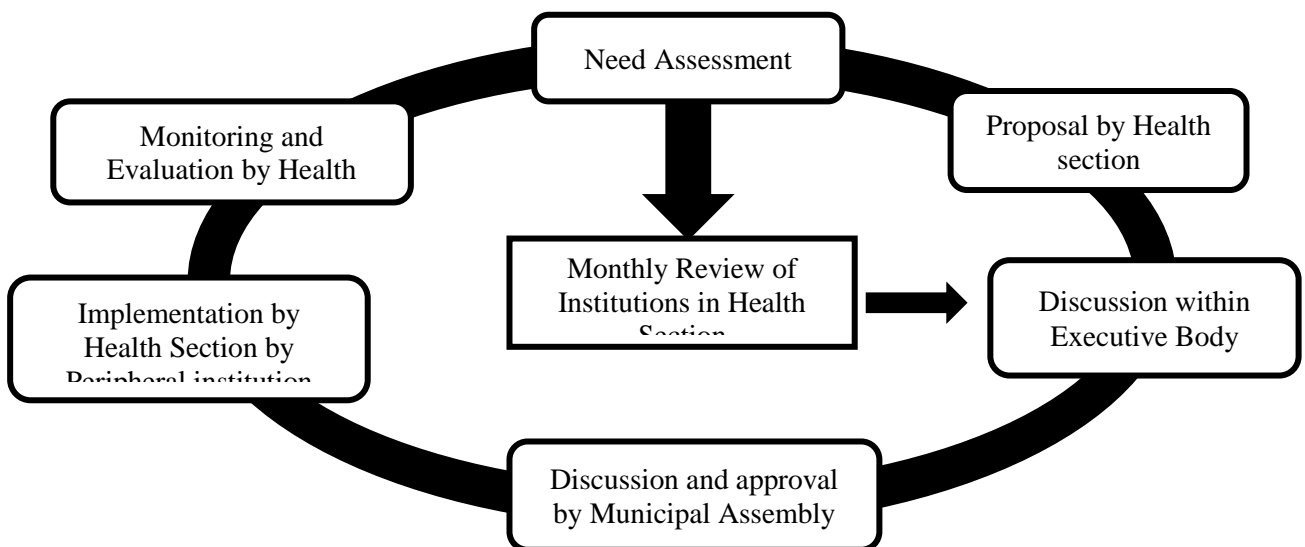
Need Assessment

Proposal by Health section

Discussion within Executive Body

Discussion and approval by Municipal Assembly

Implementation by Health Section by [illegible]

Monitoring and Evaluation by Health

Monthly Review of Institutions in Health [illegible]